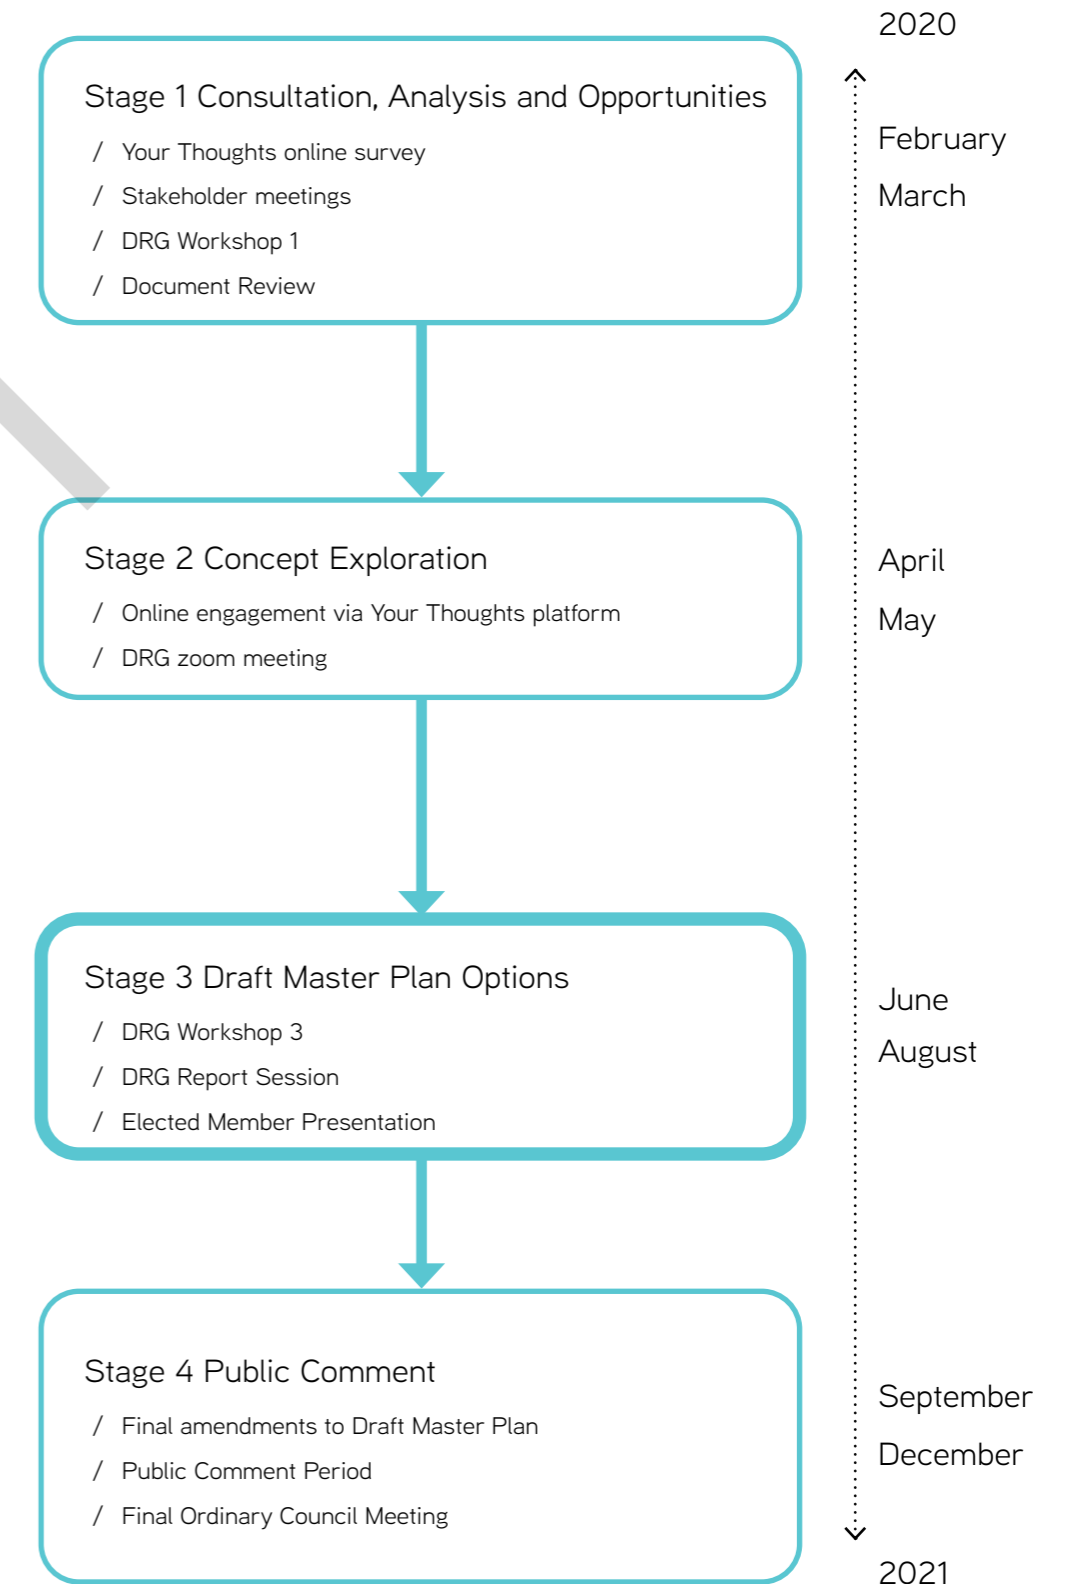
2020

Stage 1 Consultation, Analysis and Opportunities

/ Your Thoughts online survey

/ Stakeholder meetings

/ DRG Workshop 1

/ Document Review

February

March

Stage 2 Concept Exploration

/ Online engagement via Your Thoughts platform

/ DRG zoom meeting

April

May

Stage 3 Draft Master Plan Options

/ DRG Workshop 3

/ DRG Report Session

/ Elected Member Presentation

June

August

Stage 4 Public Comment

/ Final amendments to Draft Master Plan

/ Public Comment Period

/ Final Ordinary Council Meeting

September

December

2021